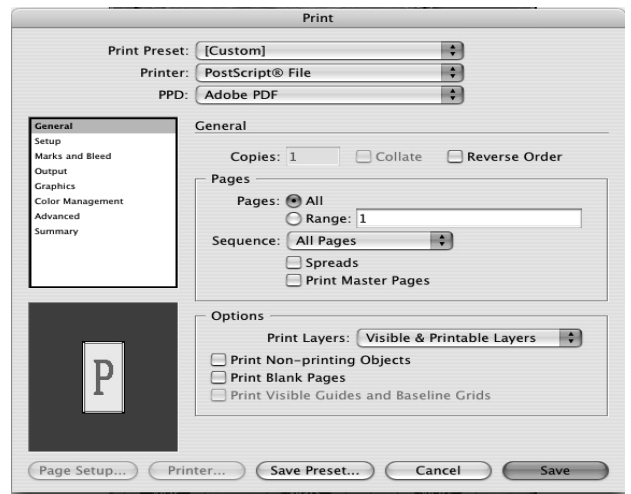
Print

Print Preset: [Custom]
Printer: PostScript® File
PPD: Adobe PDF

General
Setup
Marks and Bleed
Output
Graphics
Color Management
Advanced
Summary

General

Copies: 1 Collate Reverse Order

Pages
Pages: All
Range: 1
Sequence: All Pages
Spreads
Print Master Pages

P

Options
Print Layers: Visible & Printable Layers
Print Non-printing Objects
Print Blank Pages
Print Visible Guides and Baseline Grids

Page Setup... Printer... Save Preset... Cancel Save